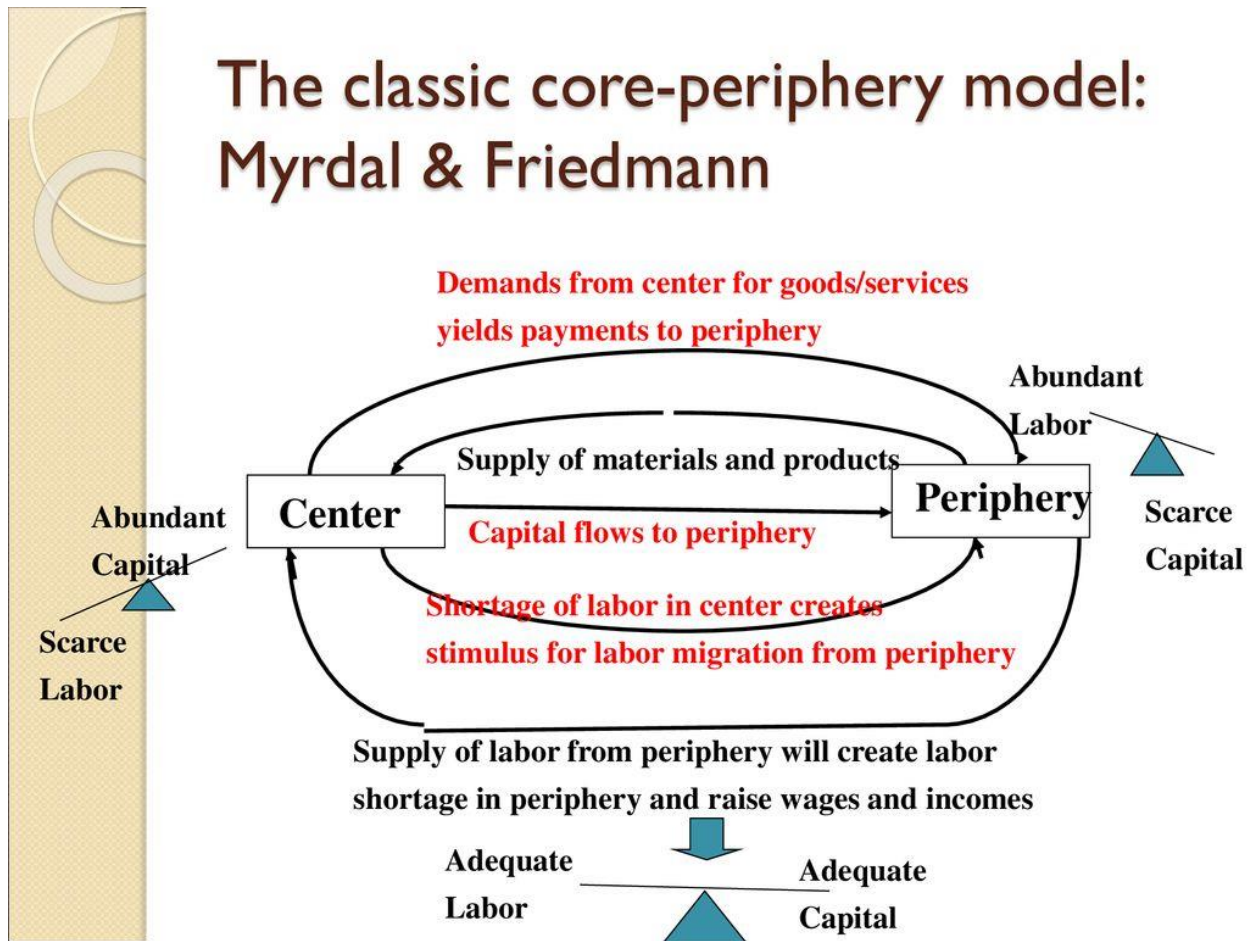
The classic core-periphery model: Myrdal & Friedmann

Demands from center for goods/services yields payments to periphery

Abundant Labor

Supply of materials and products

Center

Periphery

Abundant Capital

Capital flows to periphery

Scarce Capital

Scarce Labor

Shortage of labor in center creates stimulus for labor migration from periphery

Supply of labor from periphery will create labor shortage in periphery and raise wages and incomes

Adequate Labor

Adequate Capital